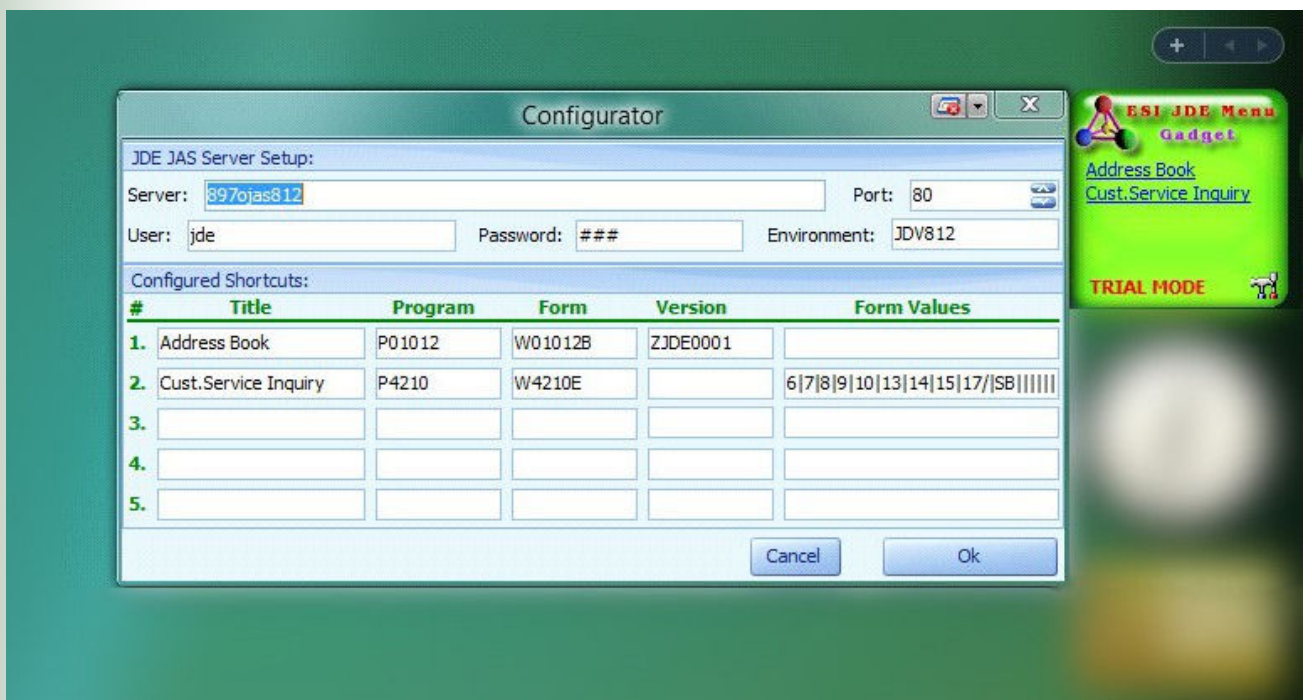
Configurator

JDE JAS Server Setup:

Server: 897ojas812

Port: 80

User: jde

Password: ###

Environment: JDV812

Configured Shortcuts:

| # | Title | Program | Form | Version | Form Values |
|---|---|---|---|---|---|
| 1. | Address Book | P01012 | W01012B | ZJDE0001 | |
| 2. | Cust.Service Inquiry | P4210 | W4210E | | 6\|7\|8\|9\|10\|13\|14\|15\|17/\|SB\|\|\|\|\|\| |
| 3. | | | | | |
| 4. | | | | | |
| 5. | | | | | |

Cancel

Ok

ESI JDE Menu Gadget

Address Book

Cust.Service Inquiry

TRIAL MODE